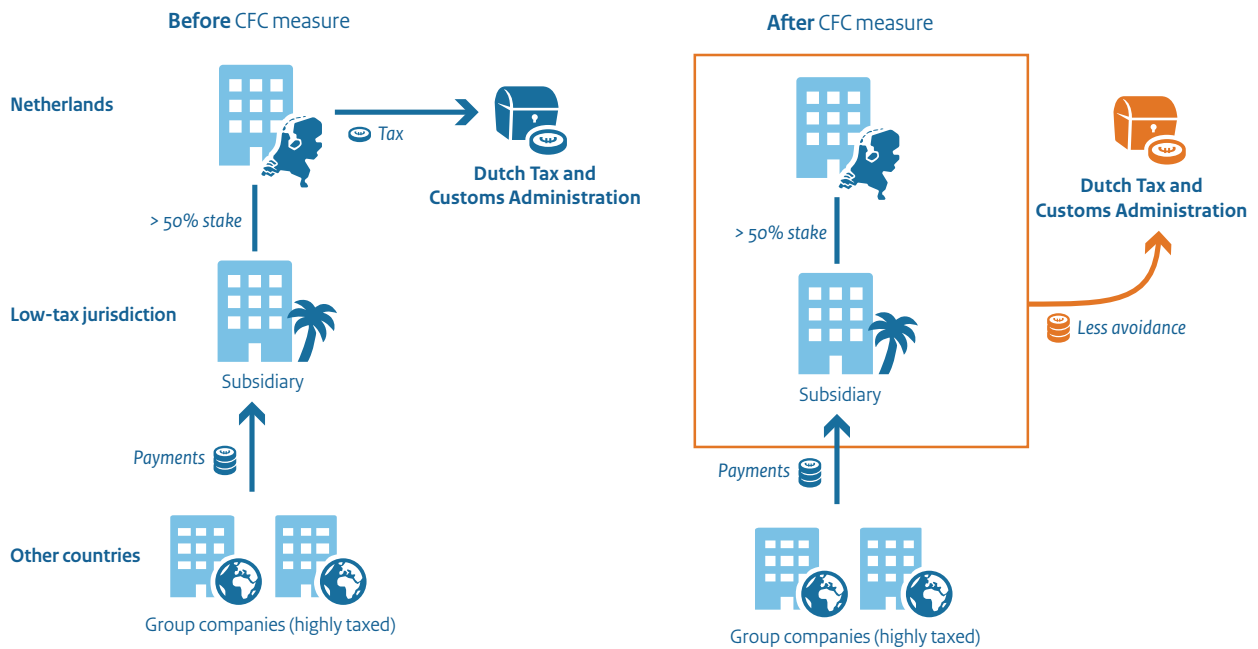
**Before** CFC measure

Netherlands

Tax

Dutch Tax and Customs Administration

> 50% stake

Low-tax jurisdiction

Subsidiary

Payments

Other countries

Group companies (highly taxed)

**After** CFC measure

> 50% stake

Subsidiary

Dutch Tax and Customs Administration

Less avoidance

Payments

Group companies (highly taxed)